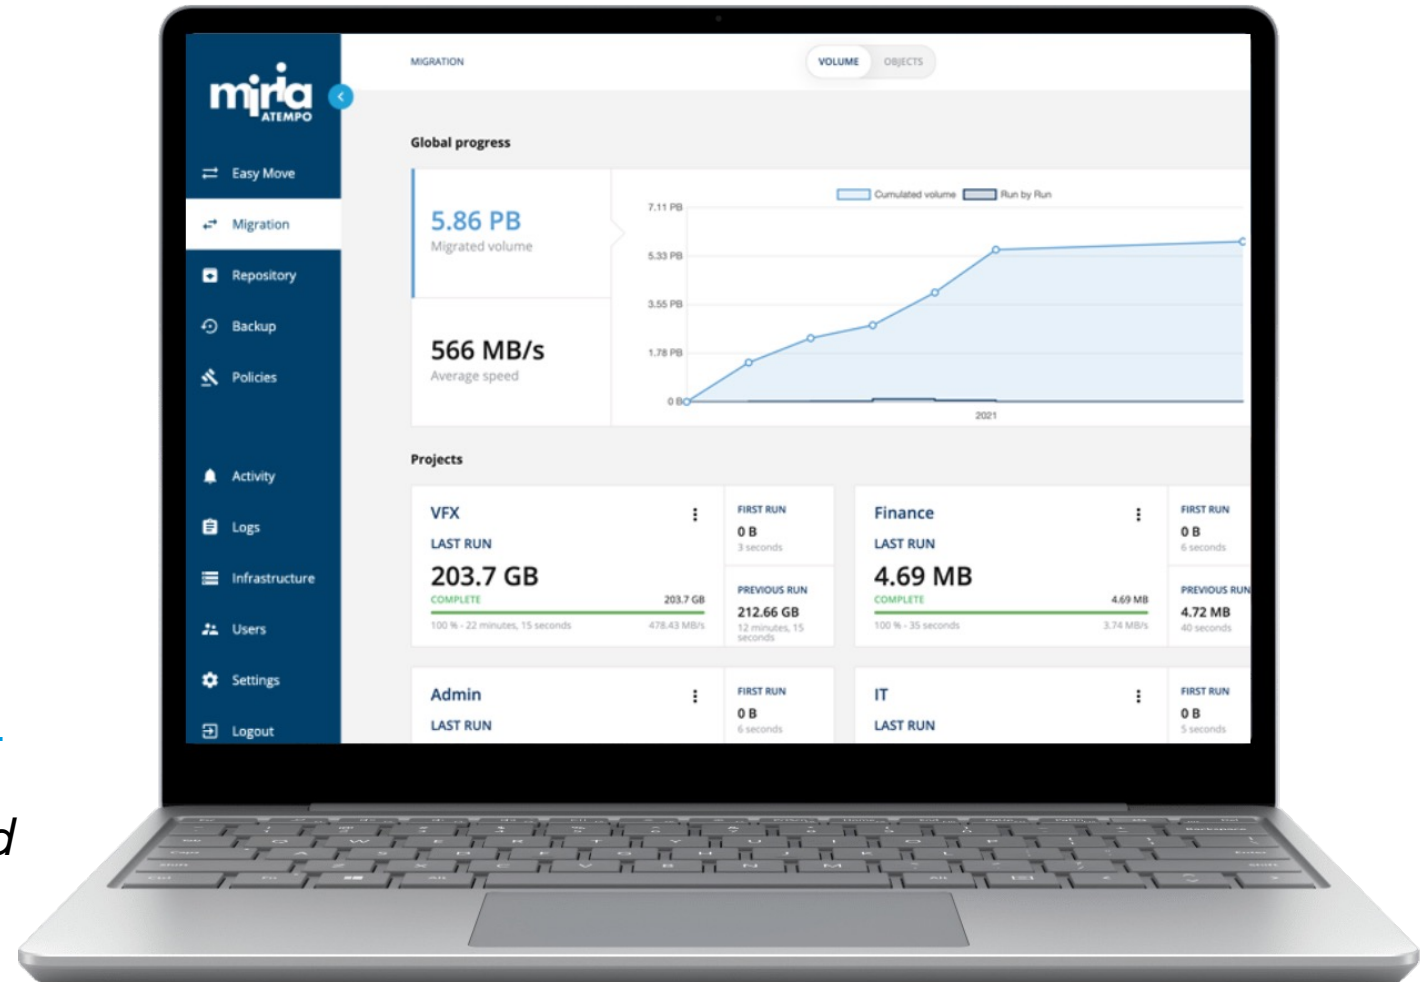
miria ATEMPO

Easy Move
Migration
Repository
Backup
Policies
Activity
Logs
Infrastructure
Users
Settings
Logout

MIGRATION

VOLUME OBJECTS

Global progress

5.86 PB
Migrated volume

566 MB/s
Average speed

Cumulated volume Run by Run

7.11 PB
5.33 PB
3.55 PB
1.78 PB
0 B
2021

Projects

VFX
LAST RUN
203.7 GB
COMPLETE 203.7 GB
100 % - 22 minutes, 15 seconds 478.43 MB/s

FIRST RUN
0 B
3 seconds

PREVIOUS RUN
212.66 GB
12 minutes, 15 seconds

Finance
LAST RUN
4.69 MB
COMPLETE 4.69 MB
100 % - 35 seconds 3.74 MB/s

FIRST RUN
0 B
6 seconds

PREVIOUS RUN
4.72 MB
40 seconds

Admin
LAST RUN

FIRST RUN
0 B
6 seconds

IT
LAST RUN

FIRST RUN
0 B
5 seconds

d